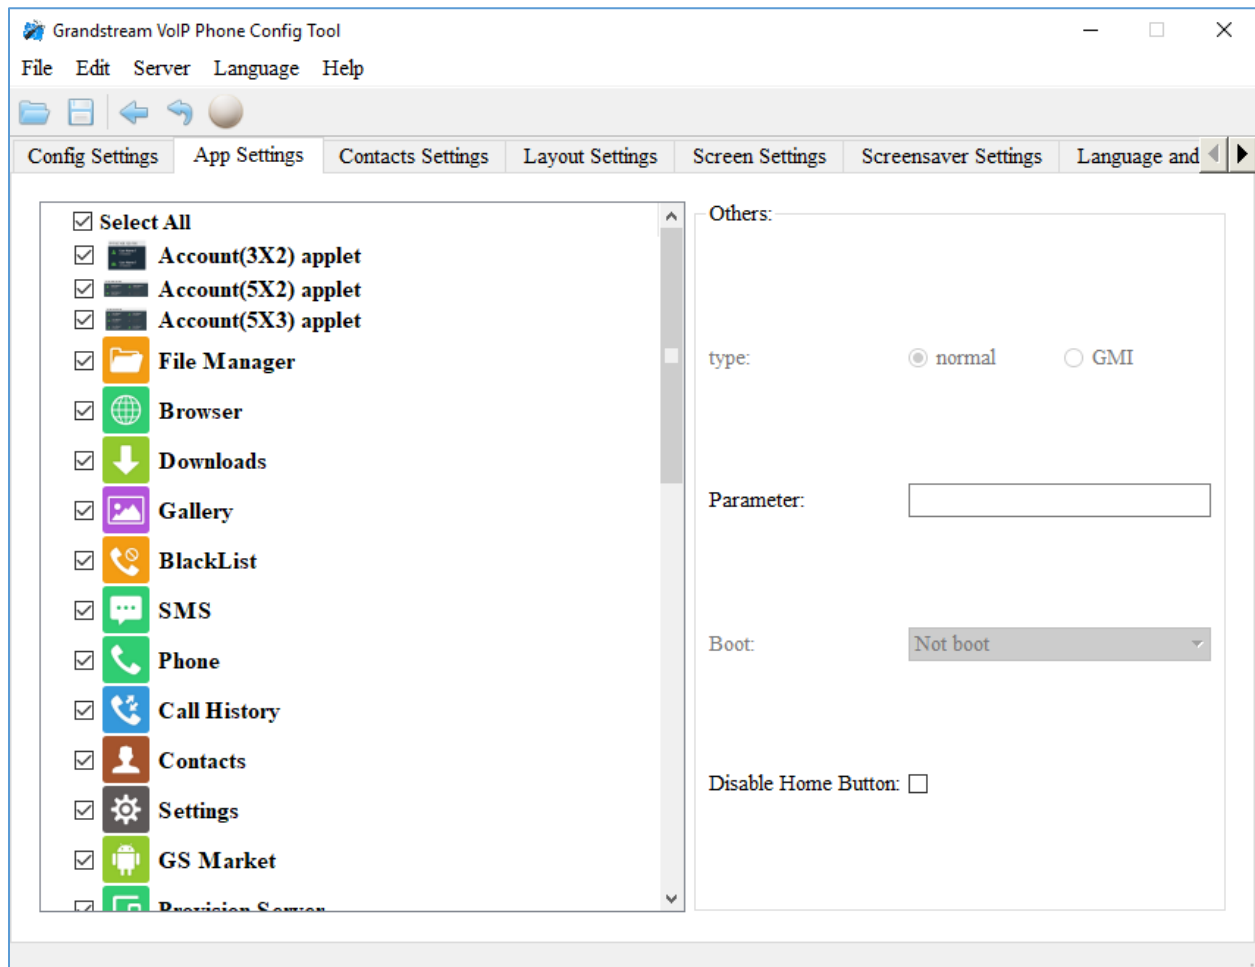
Grandstream VoIP Phone Config Tool

File Edit Server Language Help

Config Settings | App Settings | Contacts Settings | Layout Settings | Screen Settings | Screensaver Settings | Language and

Select All
Account(3X2) applet
Account(5X2) applet
Account(5X3) applet
File Manager
Browser
Downloads
Gallery
BlackList
SMS
Phone
Call History
Contacts
Settings
GS Market
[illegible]

Others:

type: normal GMI

Parameter:

Boot: Not boot

Disable Home Button: